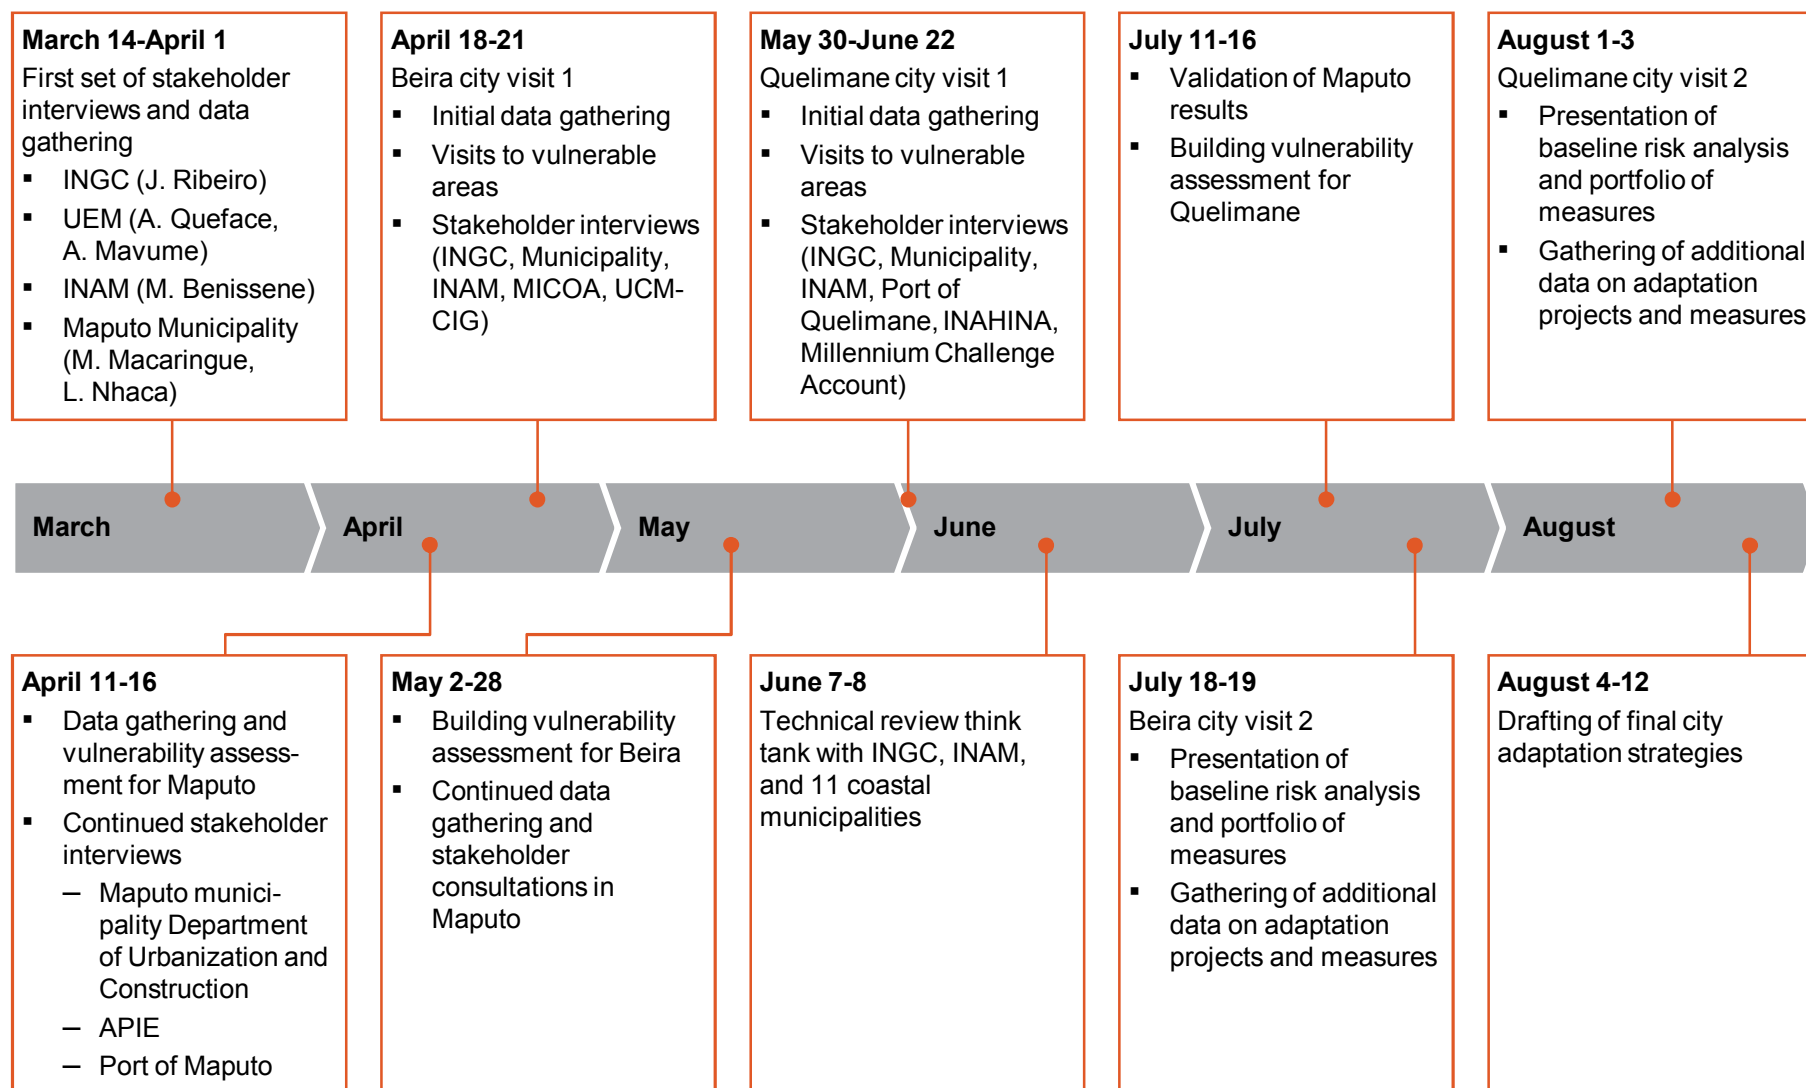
**March 14-April 1**
First set of stakeholder interviews and data gathering
- INGC (J. Ribeiro)
- UEM (A. Queface, A. Mavume)
- INAM (M. Benissene)
- Maputo Municipality (M. Macaringue, L. Nhaca)

**April 18-21**
Beira city visit 1
- Initial data gathering
- Visits to vulnerable areas
- Stakeholder interviews (INGC, Municipality, INAM, MICOA, UCM-CIG)

**May 30-June 22**
Quelimane city visit 1
- Initial data gathering
- Visits to vulnerable areas
- Stakeholder interviews (INGC, Municipality, INAM, Port of Quelimane, INAHINA, Millennium Challenge Account)

**July 11-16**
- Validation of Maputo results
- Building vulnerability assessment for Quelimane

**August 1-3**
Quelimane city visit 2
- Presentation of baseline risk analysis and portfolio of measures
- Gathering of additional data on adaptation projects and measures

March

April

May

June

July

August

**April 11-16**
- Data gathering and vulnerability assessment for Maputo
- Continued stakeholder interviews
  – Maputo municipality Department of Urbanization and Construction
  – APIE
  – Port of Maputo

**May 2-28**
- Building vulnerability assessment for Beira
- Continued data gathering and stakeholder consultations in Maputo

**June 7-8**
Technical review think tank with INGC, INAM, and 11 coastal municipalities

**July 18-19**
Beira city visit 2
- Presentation of baseline risk analysis and portfolio of measures
- Gathering of additional data on adaptation projects and measures

**August 4-12**
Drafting of final city adaptation strategies